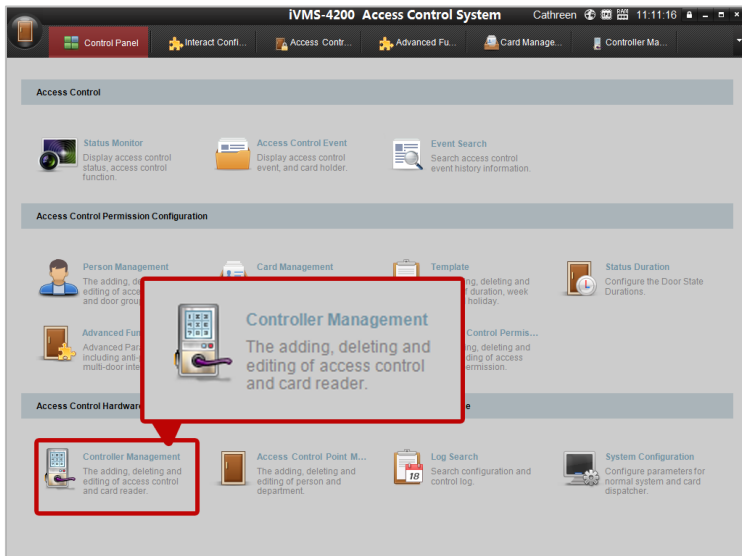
iVMS-4200 Access Control System Cathreen 11:11:16

Control Panel | Interact Confi... | Access Contr... | Advanced Fu... | Card Manage... | Controller Ma...

Access Control

Status Monitor
Display access control status, access control function.

Access Control Event
Display access control event, and card holder.

Event Search
Search access control event history information.

Access Control Permission Configuration

Person Management
The adding, de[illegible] editing of acc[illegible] and door grou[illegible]

Card Management

Template
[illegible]ng, deleting and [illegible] duration, week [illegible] holiday.

Status Duration
Configure the Door State Durations.

Advanced Fun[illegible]
Advanced Par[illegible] including anti-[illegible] multi-door inte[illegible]

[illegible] Control Permis...
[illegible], deleting and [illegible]ding of access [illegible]ermission.

Controller Management
The adding, deleting and editing of access control and card reader.

Access Control Hardwa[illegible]

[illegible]e

Controller Management
The adding, deleting and editing of access control and card reader.

Access Control Point M...
The adding, deleting and editing of person and department.

Log Search
Search configuration and control log.

18

System Configuration
Configure parameters for normal system and card dispatcher.